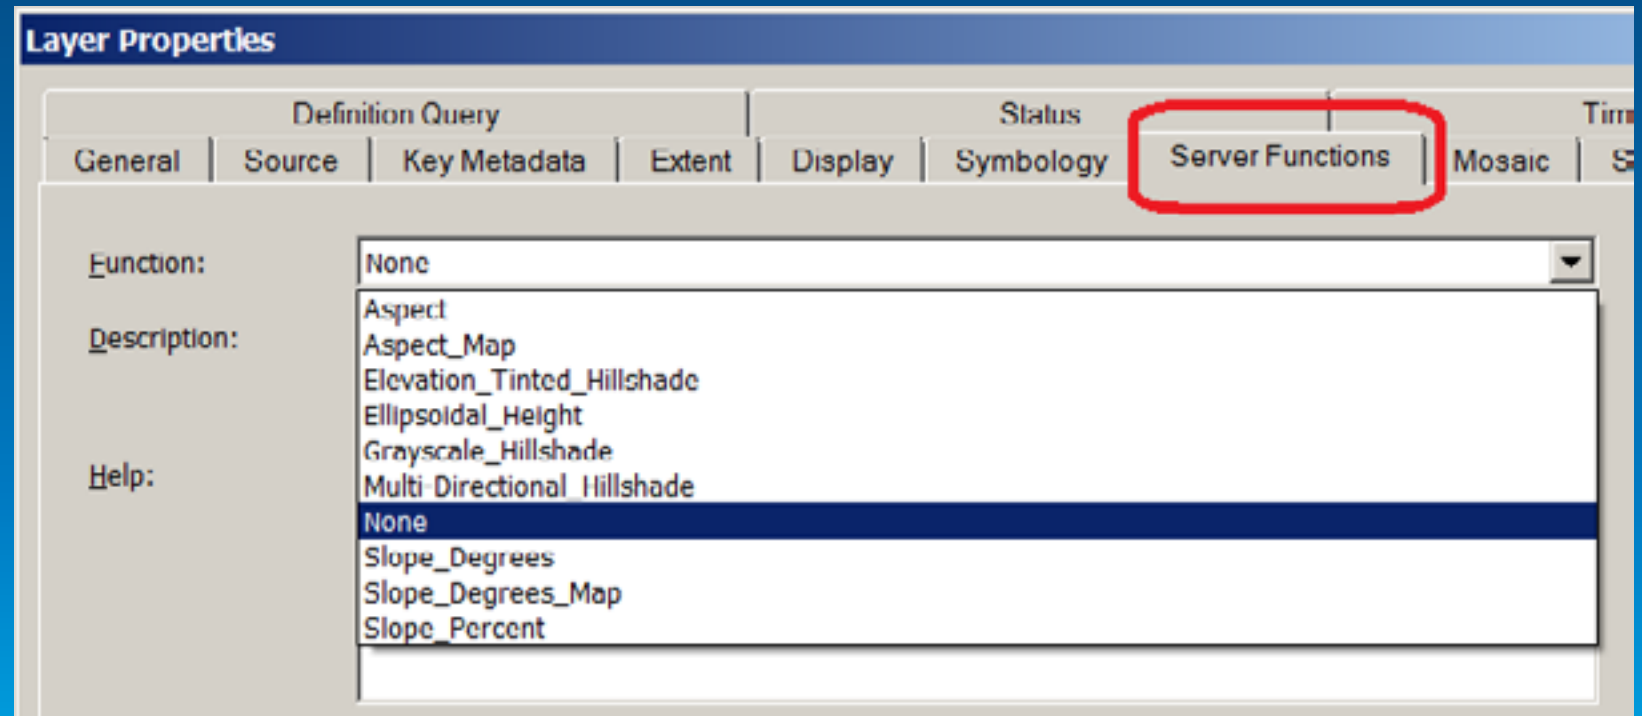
Layer Properties

Definition Query
Status
Tim
General
Source
Key Metadata
Extent
Display
Symbology
Server Functions
Mosaic
S

Function:
None
Description:
Help:

Aspect
Aspect_Map
Elevation_Tinted_Hillshade
Ellipsoidal_Height
Grayscale_Hillshade
Multi-Directional_Hillshade
None
Slope_Degrees
Slope_Degrees_Map
Slope_Percent